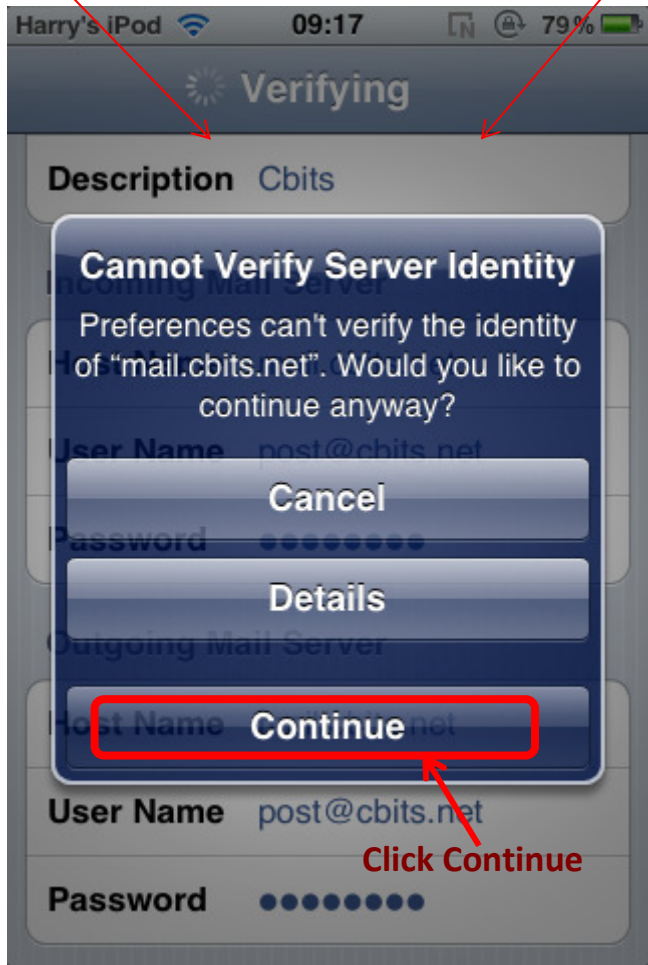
Harry's iPod 09:17 79%

Verifying

Description Cbits

Incoming Mail Server

Host Name

User Name post@cbits.net

Password ●●●●●●●●●

Cannot Verify Server Identity

Preferences can't verify the identity of "mail.cbits.net". Would you like to continue anyway?

Cancel

Details

Outgoing Mail Server

Host Name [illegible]cbits.net

Continue

User Name post@cbits.net

Password ●●●●●●●●●

Click Continue